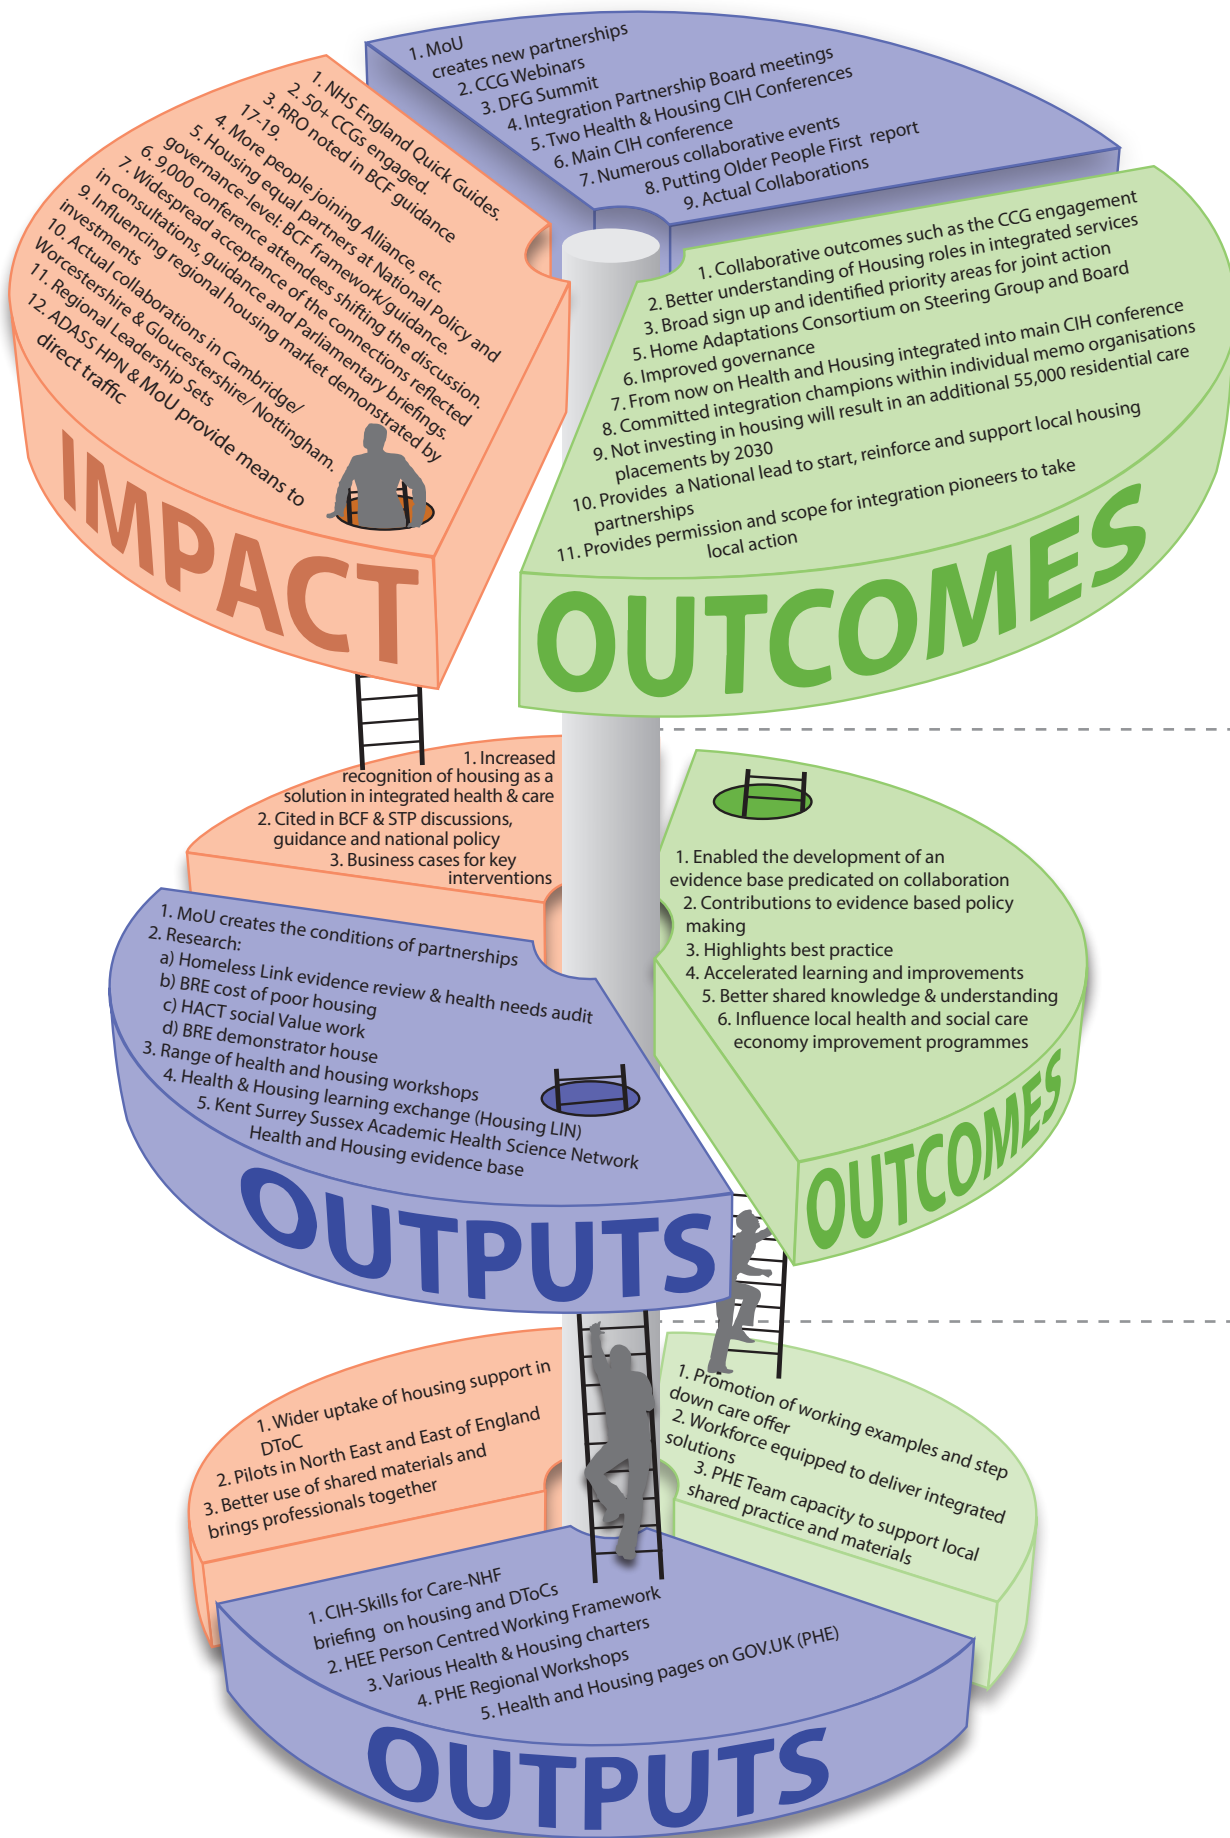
1. MoU creates new partnerships
2. CCG Webinars
3. DFG Summit
4. Integration Partnership Board meetings
5. Two Health & Housing CIH Conferences
6. Main CIH conference
7. Numerous collaborative events
8. Putting Older People First report
9. Actual Collaborations

1. NHS England Quick Guides.
2. 50+ CCGs engaged.
3. RRO noted in BCF guidance 17-19.
4. More people joining Alliance, etc.
5. Housing equal partners at National Policy and governance-level: BCF framework/guidance.
6. 9,000 conference attendees shifting the discussion.
7. Widespread acceptance of the connections reflected in consultations, guidance and Parliamentary briefings.
9. Influencing regional housing market demonstrated by investments
10. Actual collaborations in Cambridge/ Worcestershire & Gloucestershire/ Nottingham.
11. Regional Leadership Sets
12. ADASS HPN & MoU provide means to direct traffic

IMPACT

1. Collaborative outcomes such as the CCG engagement
2. Better understanding of Housing roles in integrated services
3. Broad sign up and identified priority areas for joint action
5. Home Adaptations Consortium on Steering Group and Board
6. Improved governance
7. From now on Health and Housing integrated into main CIH conference
8. Committed integration champions within individual memo organisations
9. Not investing in housing will result in an additional 55,000 residential care placements by 2030
10. Provides a National lead to start, reinforce and support local housing partnerships
11. Provides permission and scope for integration pioneers to take local action

OUTCOMES

1. Increased recognition of housing as a solution in integrated health & care
2. Cited in BCF & STP discussions, guidance and national policy
3. Business cases for key interventions

1. Enabled the development of an evidence base predicated on collaboration
2. Contributions to evidence based policy making
3. Highlights best practice
4. Accelerated learning and improvements
5. Better shared knowledge & understanding
6. Influence local health and social care economy improvement programmes

1. MoU creates the conditions of partnerships
2. Research:
a) Homeless Link evidence review & health needs audit
b) BRE cost of poor housing
c) HACT social Value work
d) BRE demonstrator house
3. Range of health and housing workshops
4. Health & Housing learning exchange (Housing LIN)
5. Kent Surrey Sussex Academic Health Science Network Health and Housing evidence base

OUTPUTS

OUTCOMES

1. Wider uptake of housing support in DToC
2. Pilots in North East and East of England
3. Better use of shared materials and brings professionals together

1. Promotion of working examples and step down care offer
2. Workforce equipped to deliver integrated solutions
3. PHE Team capacity to support local shared practice and materials

1. CIH-Skills for Care-NHF briefing on housing and DToCs
2. HEE Person Centred Working Framework
3. Various Health & Housing charters
4. PHE Regional Workshops
5. Health and Housing pages on GOV.UK (PHE)

OUTPUTS